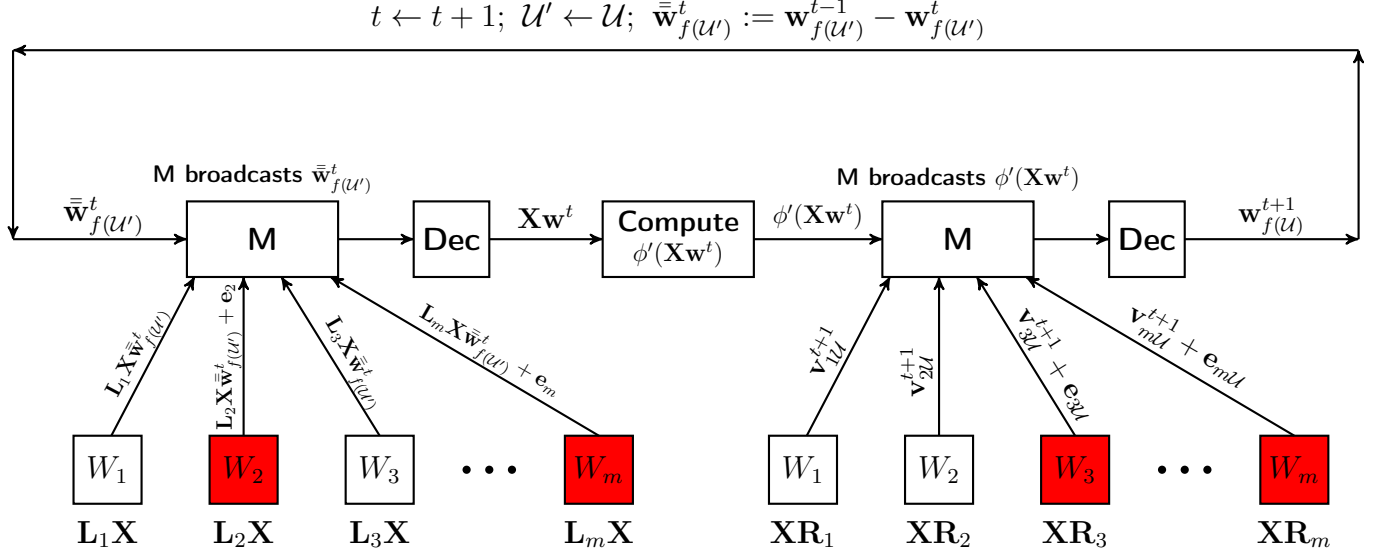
$t \leftarrow t+1;\ \mathcal{U}' \leftarrow \mathcal{U};\ \bar{\bar{\mathbf{w}}}^t_{f(\mathcal{U}')} := \mathbf{w}^{t-1}_{f(\mathcal{U}')} - \mathbf{w}^t_{f(\mathcal{U}')}$

M broadcasts $\bar{\bar{\mathbf{w}}}^t_{f(\mathcal{U}')}$

$\bar{\bar{\mathbf{w}}}^t_{f(\mathcal{U}')}$

M

Dec

$\mathbf{X}\mathbf{w}^t$

Compute $\phi'(\mathbf{X}\mathbf{w}^t)$

$\phi'(\mathbf{X}\mathbf{w}^t)$

M broadcasts $\phi'(\mathbf{X}\mathbf{w}^t)$

M

Dec

$\mathbf{w}^{t+1}_{f(\mathcal{U})}$

$\mathbf{L}_1\mathbf{X}\bar{\bar{\mathbf{w}}}^t_{f(\mathcal{U}')}$

$\mathbf{L}_2\mathbf{X}\bar{\bar{\mathbf{w}}}^t_{f(\mathcal{U}')} + \mathbf{e}_2$

$\mathbf{L}_3\mathbf{X}\bar{\bar{\mathbf{w}}}^t_{f(\mathcal{U}')}$

$\mathbf{L}_m\mathbf{X}\bar{\bar{\mathbf{w}}}^t_{f(\mathcal{U}')} + \mathbf{e}_m$

$\mathbf{v}^{t+1}_{1\mathcal{U}}$

$\mathbf{v}^{t+1}_{2\mathcal{U}}$

$\mathbf{v}^{t+1}_{3\mathcal{U}} + \mathbf{e}_{3\mathcal{U}}$

$\mathbf{v}^{t+1}_{m\mathcal{U}} + \mathbf{e}_{m\mathcal{U}}$

$W_1$ $W_2$ $W_3$ $\cdots$ $W_m$

$\mathbf{L}_1\mathbf{X}$ $\mathbf{L}_2\mathbf{X}$ $\mathbf{L}_3\mathbf{X}$ $\mathbf{L}_m\mathbf{X}$

$W_1$ $W_2$ $W_3$ $\cdots$ $W_m$

$\mathbf{X}\mathbf{R}_1$ $\mathbf{X}\mathbf{R}_2$ $\mathbf{X}\mathbf{R}_3$ $\mathbf{X}\mathbf{R}_m$